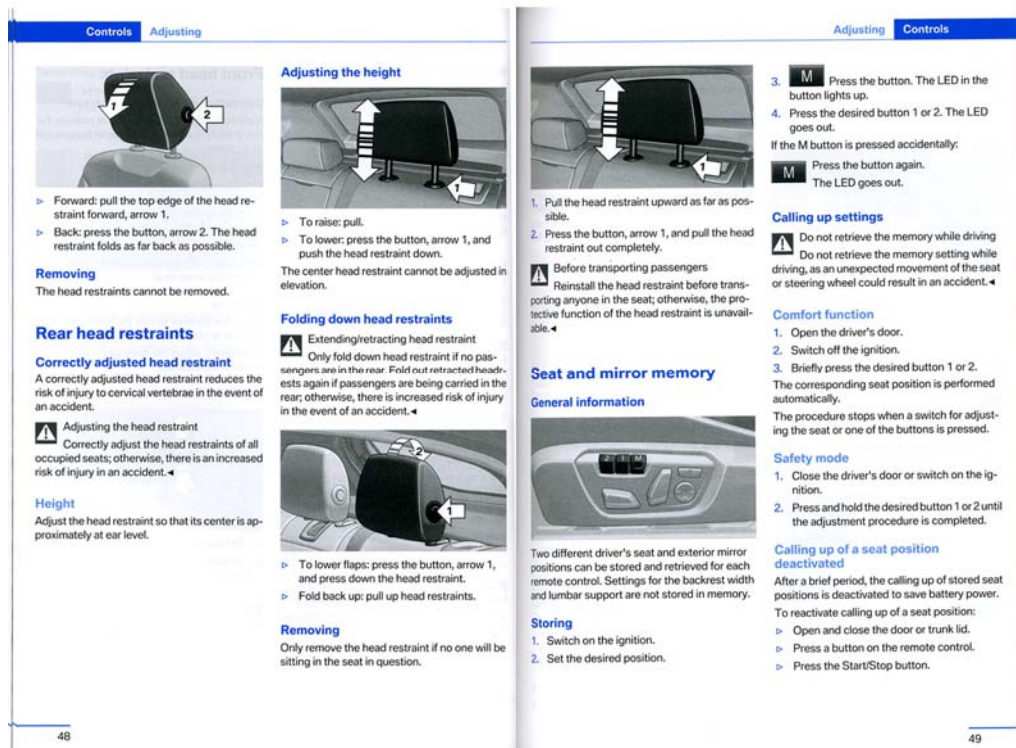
Controls Adjusting

1 2

▷ Forward: pull the top edge of the head restraint forward, arrow 1.

▷ Back: press the button, arrow 2. The head restraint folds as far back as possible.

**Removing**

The head restraints cannot be removed.

**Rear head restraints**

**Correctly adjusted head restraint**

A correctly adjusted head restraint reduces the risk of injury to cervical vertebrae in the event of an accident.

Adjusting the head restraint

Correctly adjust the head restraints of all occupied seats; otherwise, there is an increased risk of injury in an accident.◄

**Height**

Adjust the head restraint so that its center is approximately at ear level.

**Adjusting the height**

1

▷ To raise: pull.

▷ To lower: press the button, arrow 1, and push the head restraint down.

The center head restraint cannot be adjusted in elevation.

**Folding down head restraints**

Extending/retracting head restraint

Only fold down head restraint if no passengers are in the rear. Fold out retracted head restraints again if passengers are being carried in the rear; otherwise, there is increased risk of injury in the event of an accident.◄

2 1

▷ To lower flaps: press the button, arrow 1, and press down the head restraint.

▷ Fold back up: pull up head restraints.

**Removing**

Only remove the head restraint if no one will be sitting in the seat in question.

48

Adjusting Controls

1

1. Pull the head restraint upward as far as possible.

2. Press the button, arrow 1, and pull the head restraint out completely.

Before transporting passengers

Reinstall the head restraint before transporting anyone in the seat; otherwise, the protective function of the head restraint is unavailable.◄

**Seat and mirror memory**

**General information**

Two different driver's seat and exterior mirror positions can be stored and retrieved for each remote control. Settings for the backrest width and lumbar support are not stored in memory.

**Storing**

1. Switch on the ignition.

2. Set the desired position.

3. M Press the button. The LED in the button lights up.

4. Press the desired button 1 or 2. The LED goes out.

If the M button is pressed accidentally:

M Press the button again.

The LED goes out.

**Calling up settings**

Do not retrieve the memory while driving

Do not retrieve the memory setting while driving, as an unexpected movement of the seat or steering wheel could result in an accident.◄

**Comfort function**

1. Open the driver's door.

2. Switch off the ignition.

3. Briefly press the desired button 1 or 2.

The corresponding seat position is performed automatically.

The procedure stops when a switch for adjusting the seat or one of the buttons is pressed.

**Safety mode**

1. Close the driver's door or switch on the ignition.

2. Press and hold the desired button 1 or 2 until the adjustment procedure is completed.

**Calling up of a seat position deactivated**

After a brief period, the calling up of stored seat positions is deactivated to save battery power.

To reactivate calling up of a seat position:

▷ Open and close the door or trunk lid.

▷ Press a button on the remote control.

▷ Press the Start/Stop button.

49